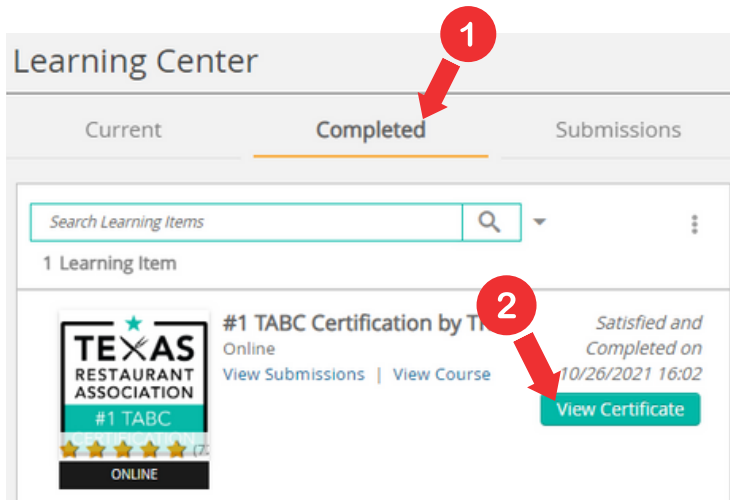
Learning Center

1

Current

Completed

Submissions

Search Learning Items

1 Learning Item

2

TEXAS RESTAURANT ASSOCIATION

#1 TABC

CERTIFICATION

(7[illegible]

ONLINE

#1 TABC Certification by T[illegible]

Online

View Submissions | View Course

Satisfied and Completed on 10/26/2021 16:02

View Certificate